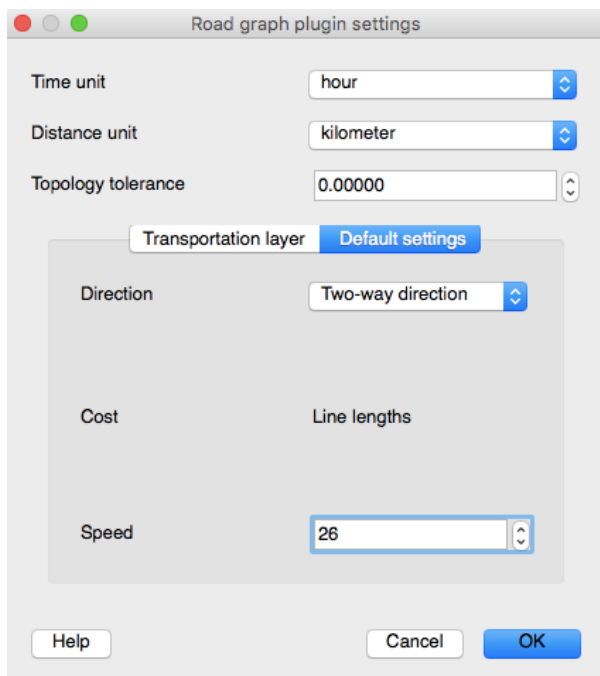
Road graph plugin settings

Time unit hour

Distance unit kilometer

Topology tolerance 0.00000

Transportation layer Default settings

Direction Two-way direction

Cost Line lengths

Speed 26

Help Cancel OK